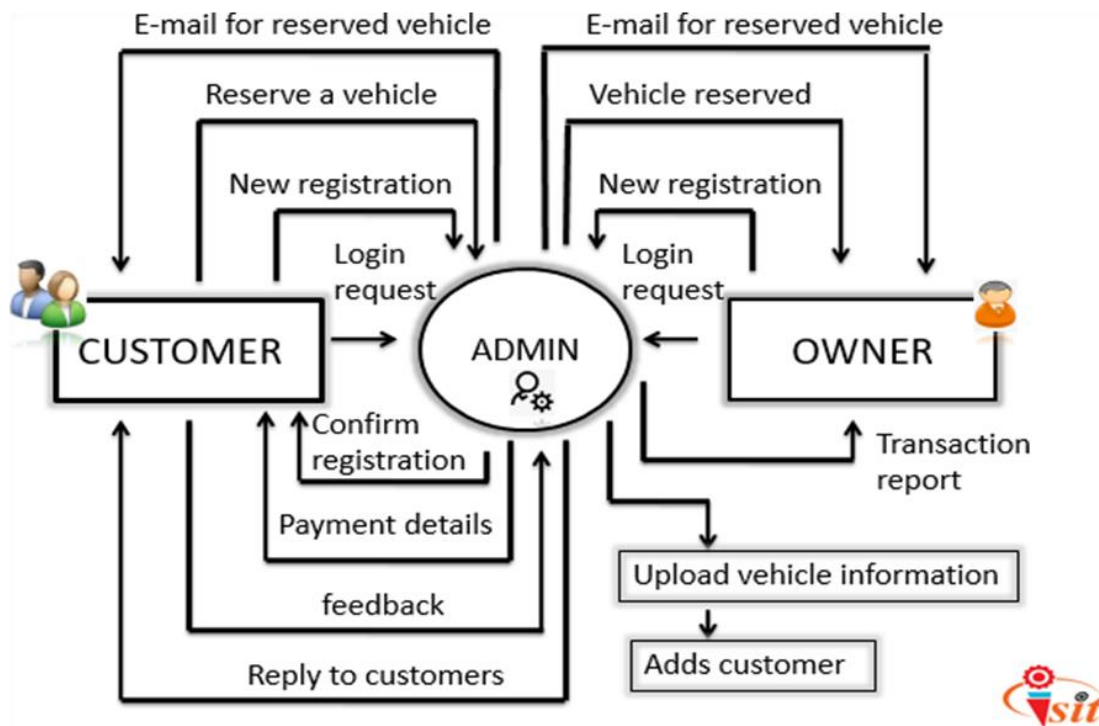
E-mail for reserved vehicle

Reserve a vehicle

New registration

Login request

E-mail for reserved vehicle

Vehicle reserved

New registration

Login request

CUSTOMER

ADMIN

OWNER

Confirm registration

Payment details

feedback

Reply to customers

Transaction report

Upload vehicle information

Adds customer

isit